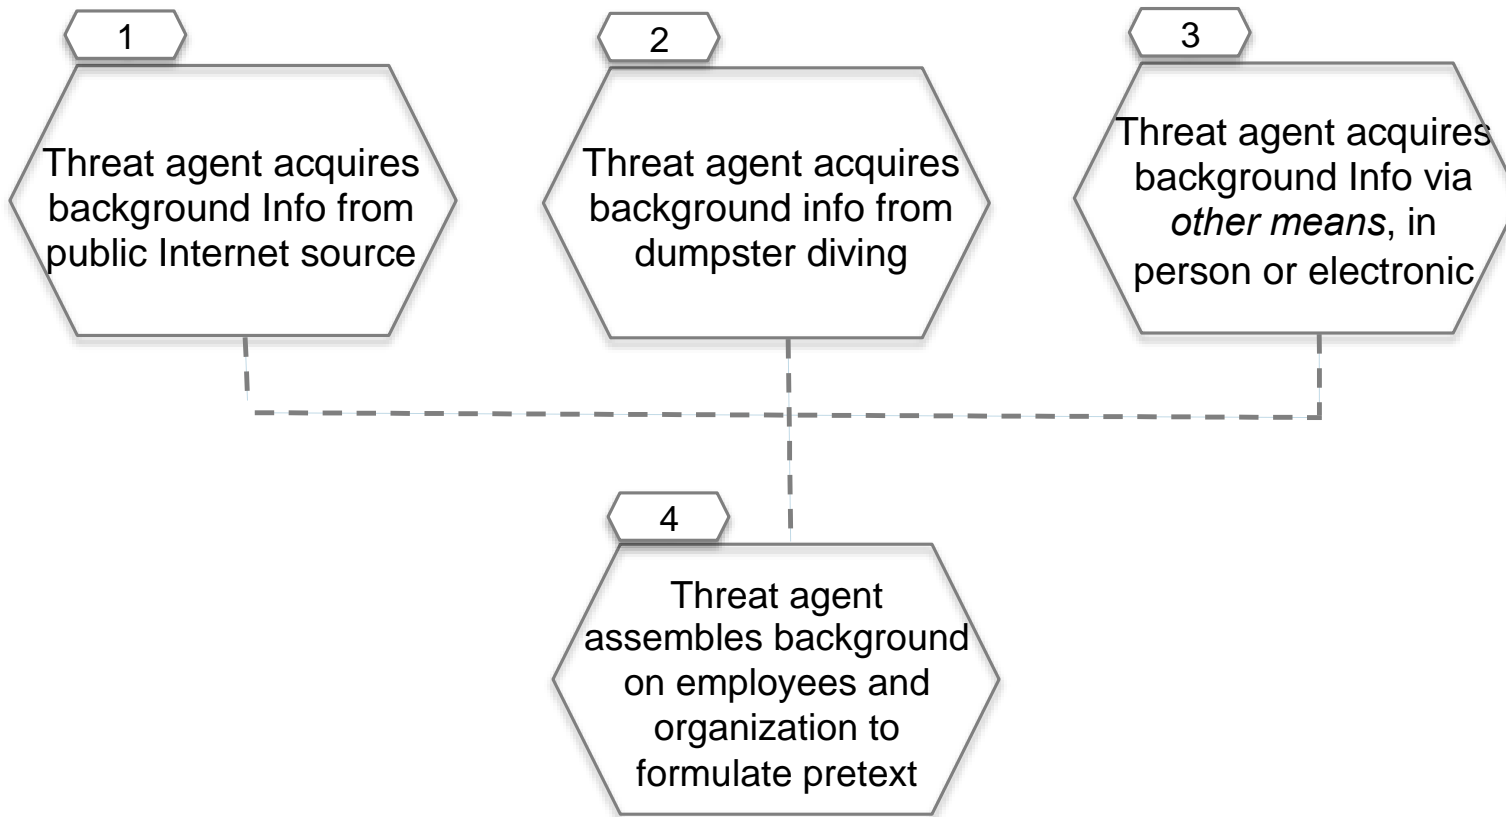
1

Threat agent acquires background Info from public Internet source

2

Threat agent acquires background info from dumpster diving

3

Threat agent acquires background Info via *other means*, in person or electronic

4

Threat agent assembles background on employees and organization to formulate pretext